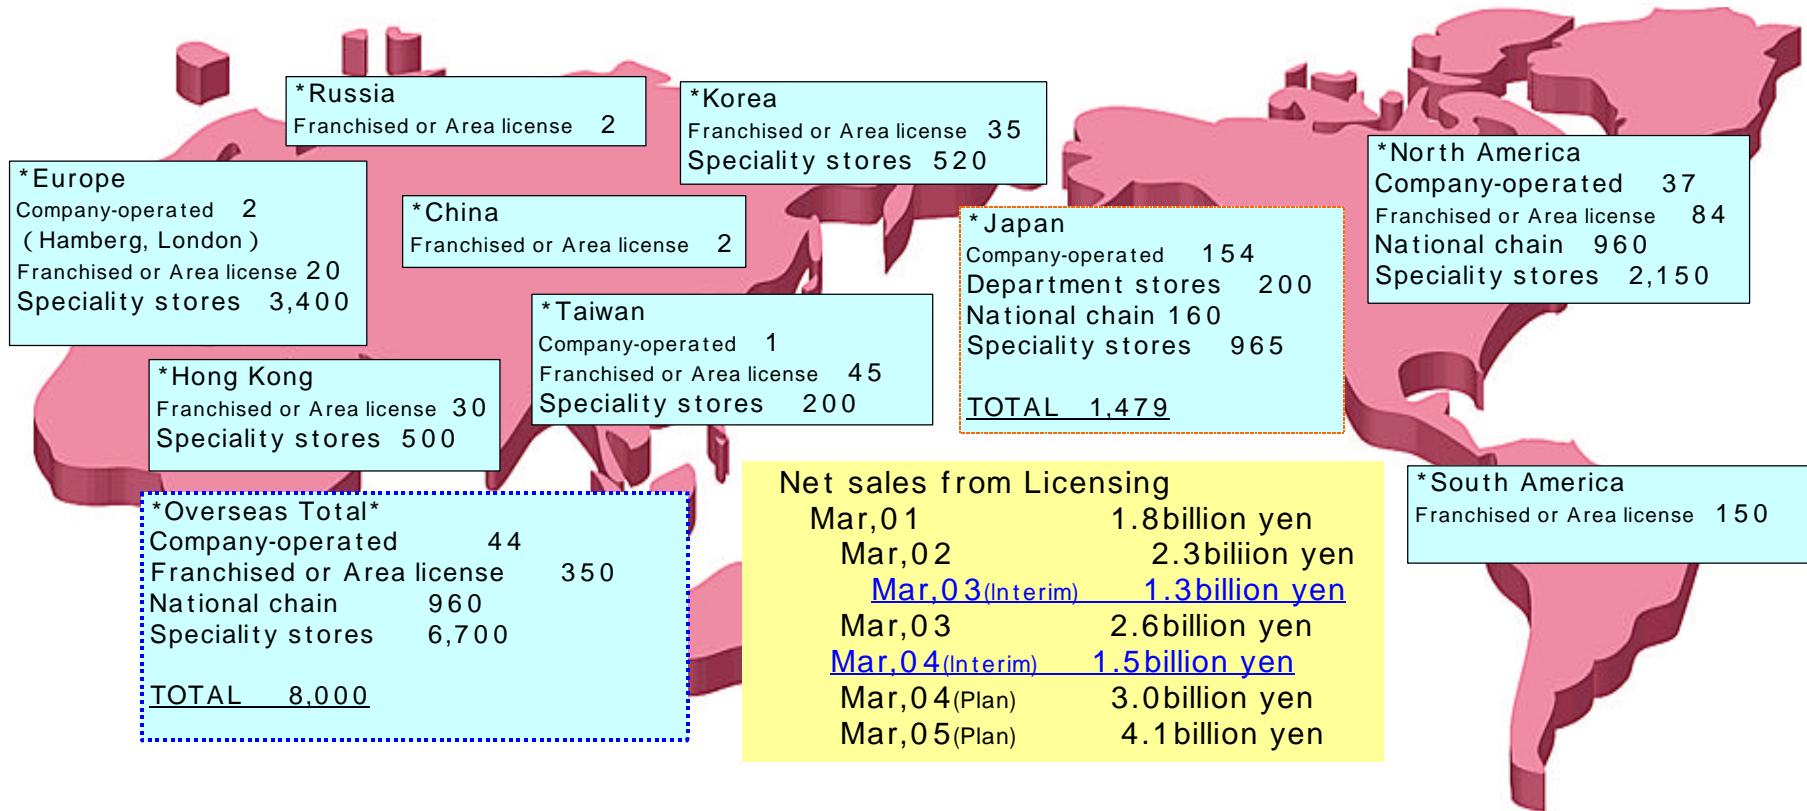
*Russia
Franchised or Area license 2

*Korea
Franchised or Area license 35
Speciality stores 520

*Europe
Company-operated 2
( Hamberg, London )
Franchised or Area license 20
Speciality stores 3,400

*China
Franchised or Area license 2

*North America
Company-operated 37
Franchised or Area license 84
National chain 960
Speciality stores 2,150

*Japan
Company-operated 154
Department stores 200
National chain 160
Speciality stores 965

TOTAL 1,479

*Taiwan
Company-operated 1
Franchised or Area license 45
Speciality stores 200

*Hong Kong
Franchised or Area license 30
Speciality stores 500

*Overseas Total*
Company-operated 44
Franchised or Area license 350
National chain 960
Speciality stores 6,700

TOTAL 8,000

Net sales from Licensing
Mar,01 1.8billion yen
Mar,02 2.3biliion yen
Mar,03(Interim) 1.3billion yen
Mar,03 2.6billion yen
Mar,04(Interim) 1.5billion yen
Mar,04(Plan) 3.0billion yen
Mar,05(Plan) 4.1billion yen

*South America
Franchised or Area license 150